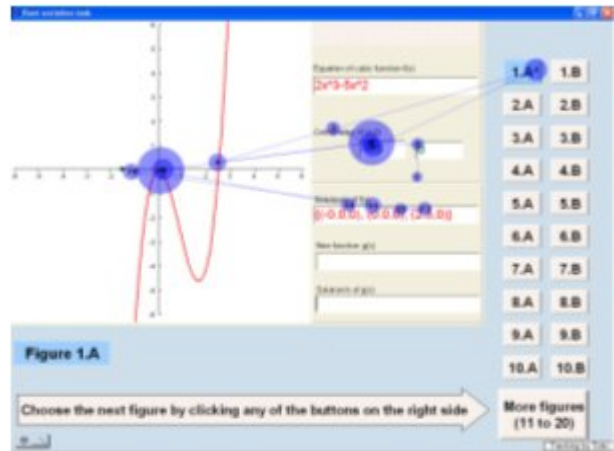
Equation of cubic function f(x)

2x^3-5x^2

Solutions of f(x)

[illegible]

New function g(x)

Solutions of g(x)

1.A 1.B
2.A 2.B
3.A 3.B
4.A 4.B
5.A 5.B
6.A 6.B
7.A 7.B
8.A 8.B
9.A 9.B
10.A 10.B

Figure 1.A

Choose the next figure by clicking any of the buttons on the right side

More figures (11 to 20)